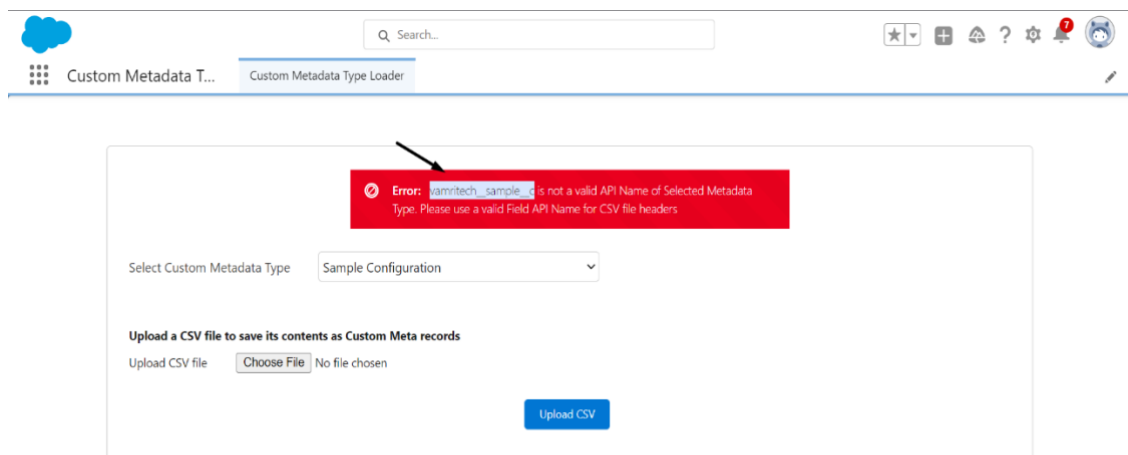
Search...

7

Custom Metadata T...

Custom Metadata Type Loader

Error: vamritech__sample__c is not a valid API Name of Selected Metadata Type. Please use a valid Field API Name for CSV file headers

Select Custom Metadata Type

Sample Configuration

Upload a CSV file to save its contents as Custom Meta records

Upload CSV file

Choose File

No file chosen

Upload CSV